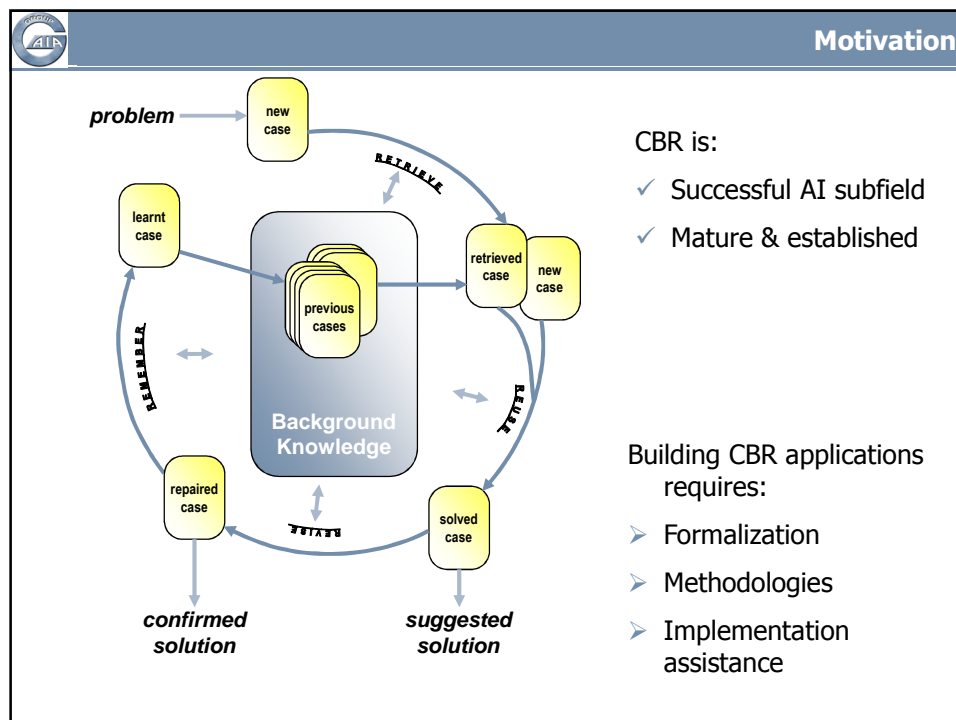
GAIA

Motivation

problem

new case

RETRIEVE

learnt case

retrieved case

new case

previous cases

REMEMBER

REUSE

Background Knowledge

repaired case

REVISE

solved case

confirmed solution

suggested solution

CBR is:

✓ Successful AI subfield

✓ Mature & established

Building CBR applications requires:

➢ Formalization

➢ Methodologies

➢ Implementation assistance